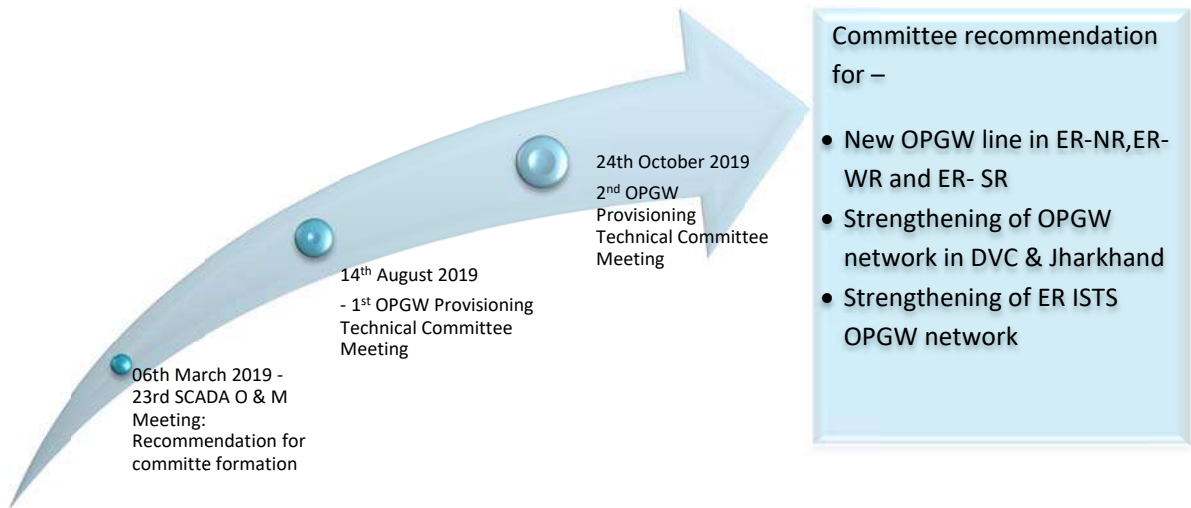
06th March 2019 - 23rd SCADA O & M Meeting: Recommendation for committe formation

14$^{th}$ August 2019

- 1$^{st}$ OPGW Provisioning Technical Committee Meeting

24th October 2019

2$^{nd}$ OPGW Provisioning Technical Committee Meeting

Committee recommendation for –

- New OPGW line in ER-NR,ER-WR and ER- SR
- Strengthening of OPGW network in DVC & Jharkhand
- Strengthening of ER ISTS OPGW network